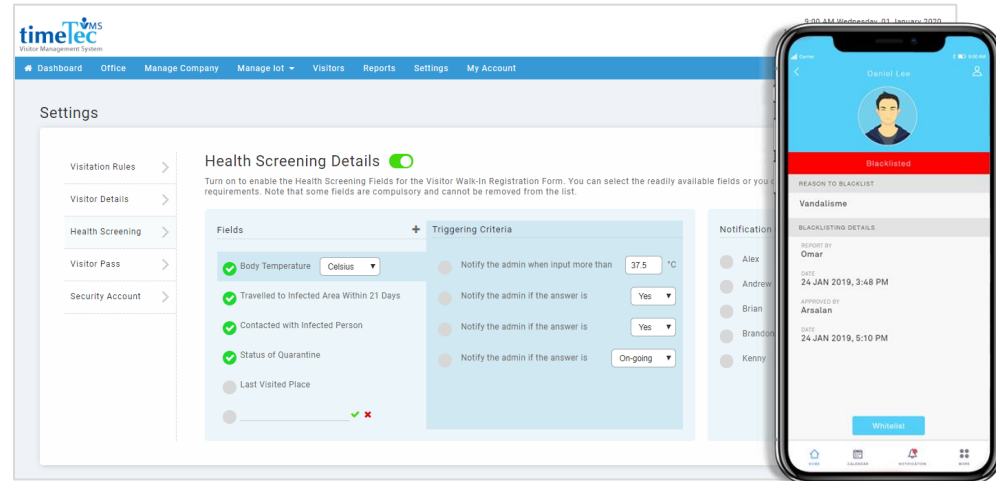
timeTec VMS
Visitor Management System

9:00 AM Wednesday, 01 January 2020

Dashboard Office Manage Company Manage lot Visitors Reports Settings My Account

Settings

Visitation Rules
Visitor Details
Health Screening
Visitor Pass
Security Account

Health Screening Details

Turn on to enable the Health Screening Fields for the Visitor Walk-In Registration Form. You can select the readily available fields or you c requirements. Note that some fields are compulsory and cannot be removed from the list.

| Fields | Triggering Criteria |
|---|---|
| Body Temperature Celsius | Notify the admin when input more than 37.5 °C |
| Travelled to Infected Area Within 21 Days | Notify the admin if the answer is Yes |
| Contacted with Infected Person | Notify the admin if the answer is Yes |
| Status of Quarantine | Notify the admin if the answer is On-going |
| Last Visited Place | |

Notification
Alex
Andrew
Brian
Brandon
Kenny

Carrier
9:00 AM
Daniel Lee
Blacklisted
REASON TO BLACKLIST
Vandalisme
BLACKLISTING DETAILS
REPORT BY
Omar
DATE
24 JAN 2019, 3:48 PM
APPROVED BY
Arsalan
DATE
24 JAN 2019, 5:10 PM
Whitelist
HOME CALENDAR NOTIFICATION MORE